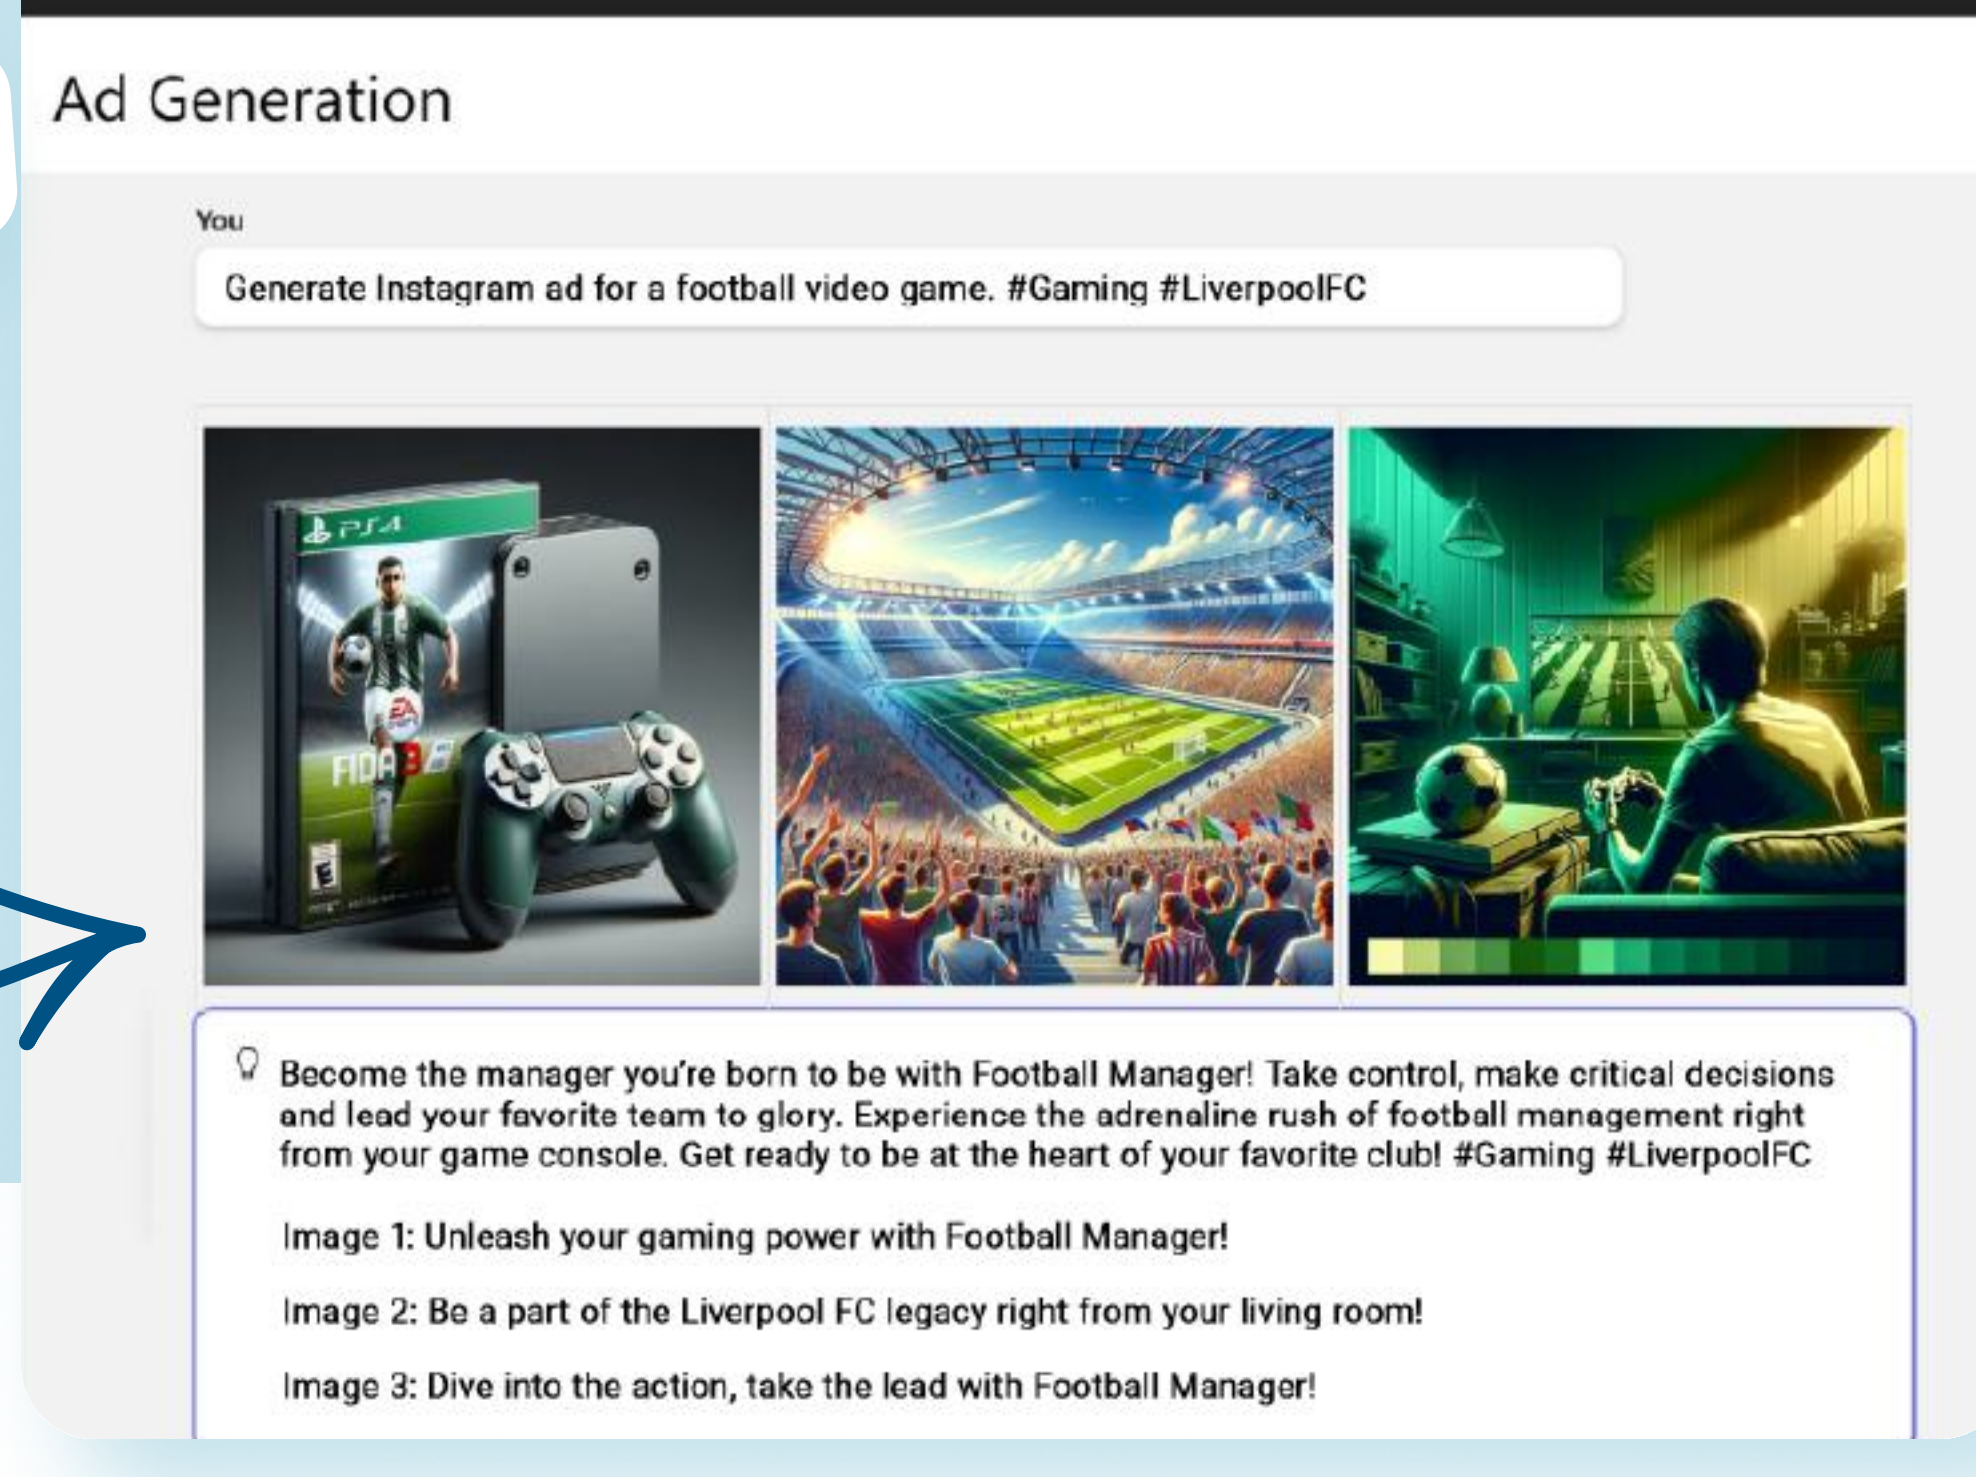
Ad Generation

You

Generate Instagram ad for a football video game. #Gaming #LiverpoolFC

PS4

FIDA

E

Become the manager you're born to be with Football Manager! Take control, make critical decisions and lead your favorite team to glory. Experience the adrenaline rush of football management right from your game console. Get ready to be at the heart of your favorite club! #Gaming #LiverpoolFC

Image 1: Unleash your gaming power with Football Manager!

Image 2: Be a part of the Liverpool FC legacy right from your living room!

Image 3: Dive into the action, take the lead with Football Manager!